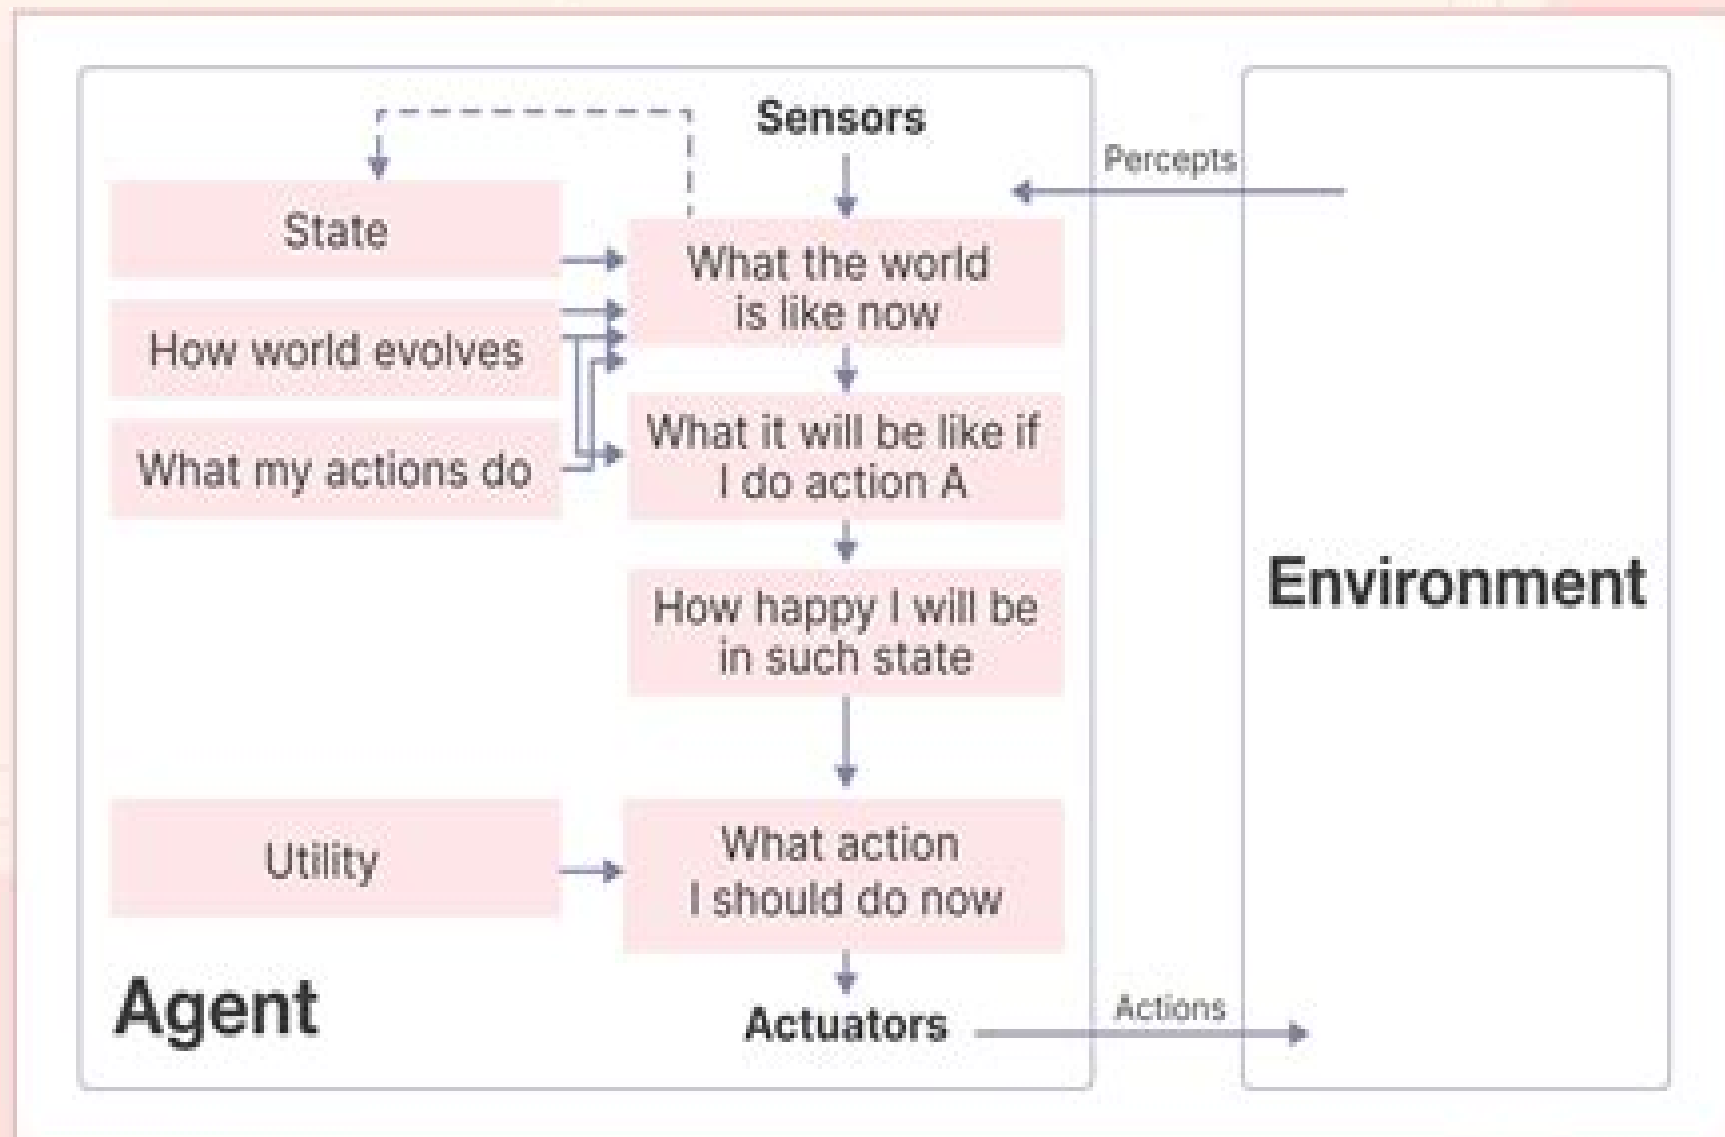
Sensors

Percepts

State

What the world is like now

How world evolves

What my actions do

What it will be like if I do action A

How happy I will be in such state

Environment

Utility

What action I should do now

Agent

Actuators

Actions